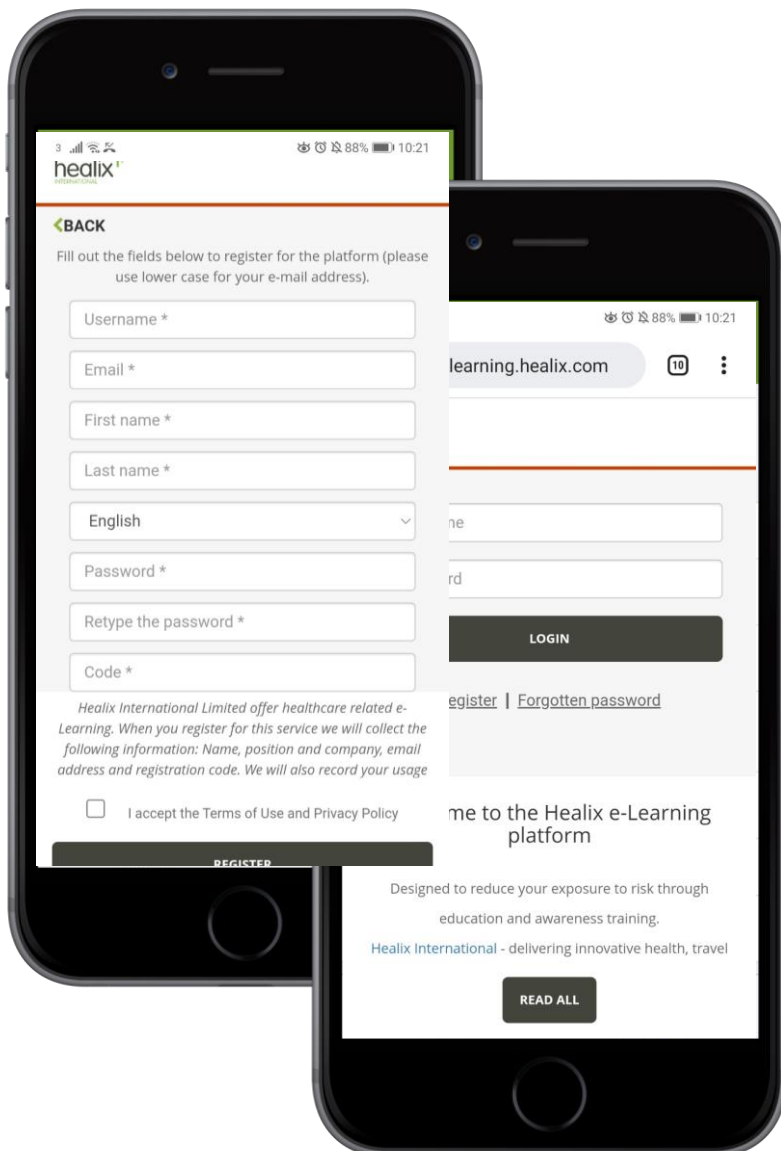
3 88% 10:21
healix
INTERNATIONAL

<BACK
Fill out the fields below to register for the platform (please use lower case for your e-mail address).

Username *
Email *
First name *
Last name *
English
Password *
Retype the password *
Code *

Healix International Limited offer healthcare related e-Learning. When you register for this service we will collect the following information: Name, position and company, email address and registration code. We will also record your usage

I accept the Terms of Use and Privacy Policy

REGISTER

88% 10:21
learning.healix.com
10

ne
rd
LOGIN
egister | Forgotten password

me to the Healix e-Learning platform

Designed to reduce your exposure to risk through education and awareness training.
Healix International - delivering innovative health, travel

READ ALL